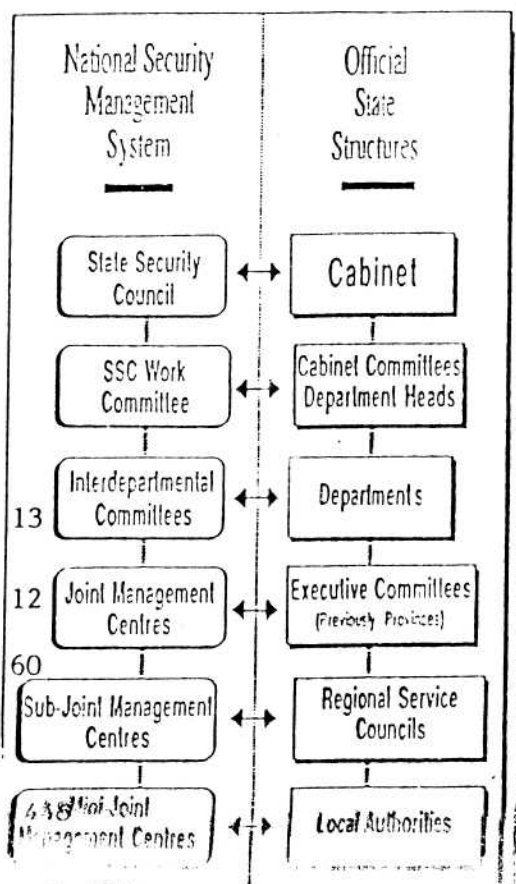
National Security Management System

Official State Structures

State Security Council

Cabinet

SSC Work Committee

Cabinet Committees Department Heads

13

Interdepartmental Committees

Departments

12

Joint Management Centres

Executive Committees (Previously Provinces)

60

Sub-Joint Management Centres

Regional Service Councils

448

Mini-Joint Management Centres

Local Authorities